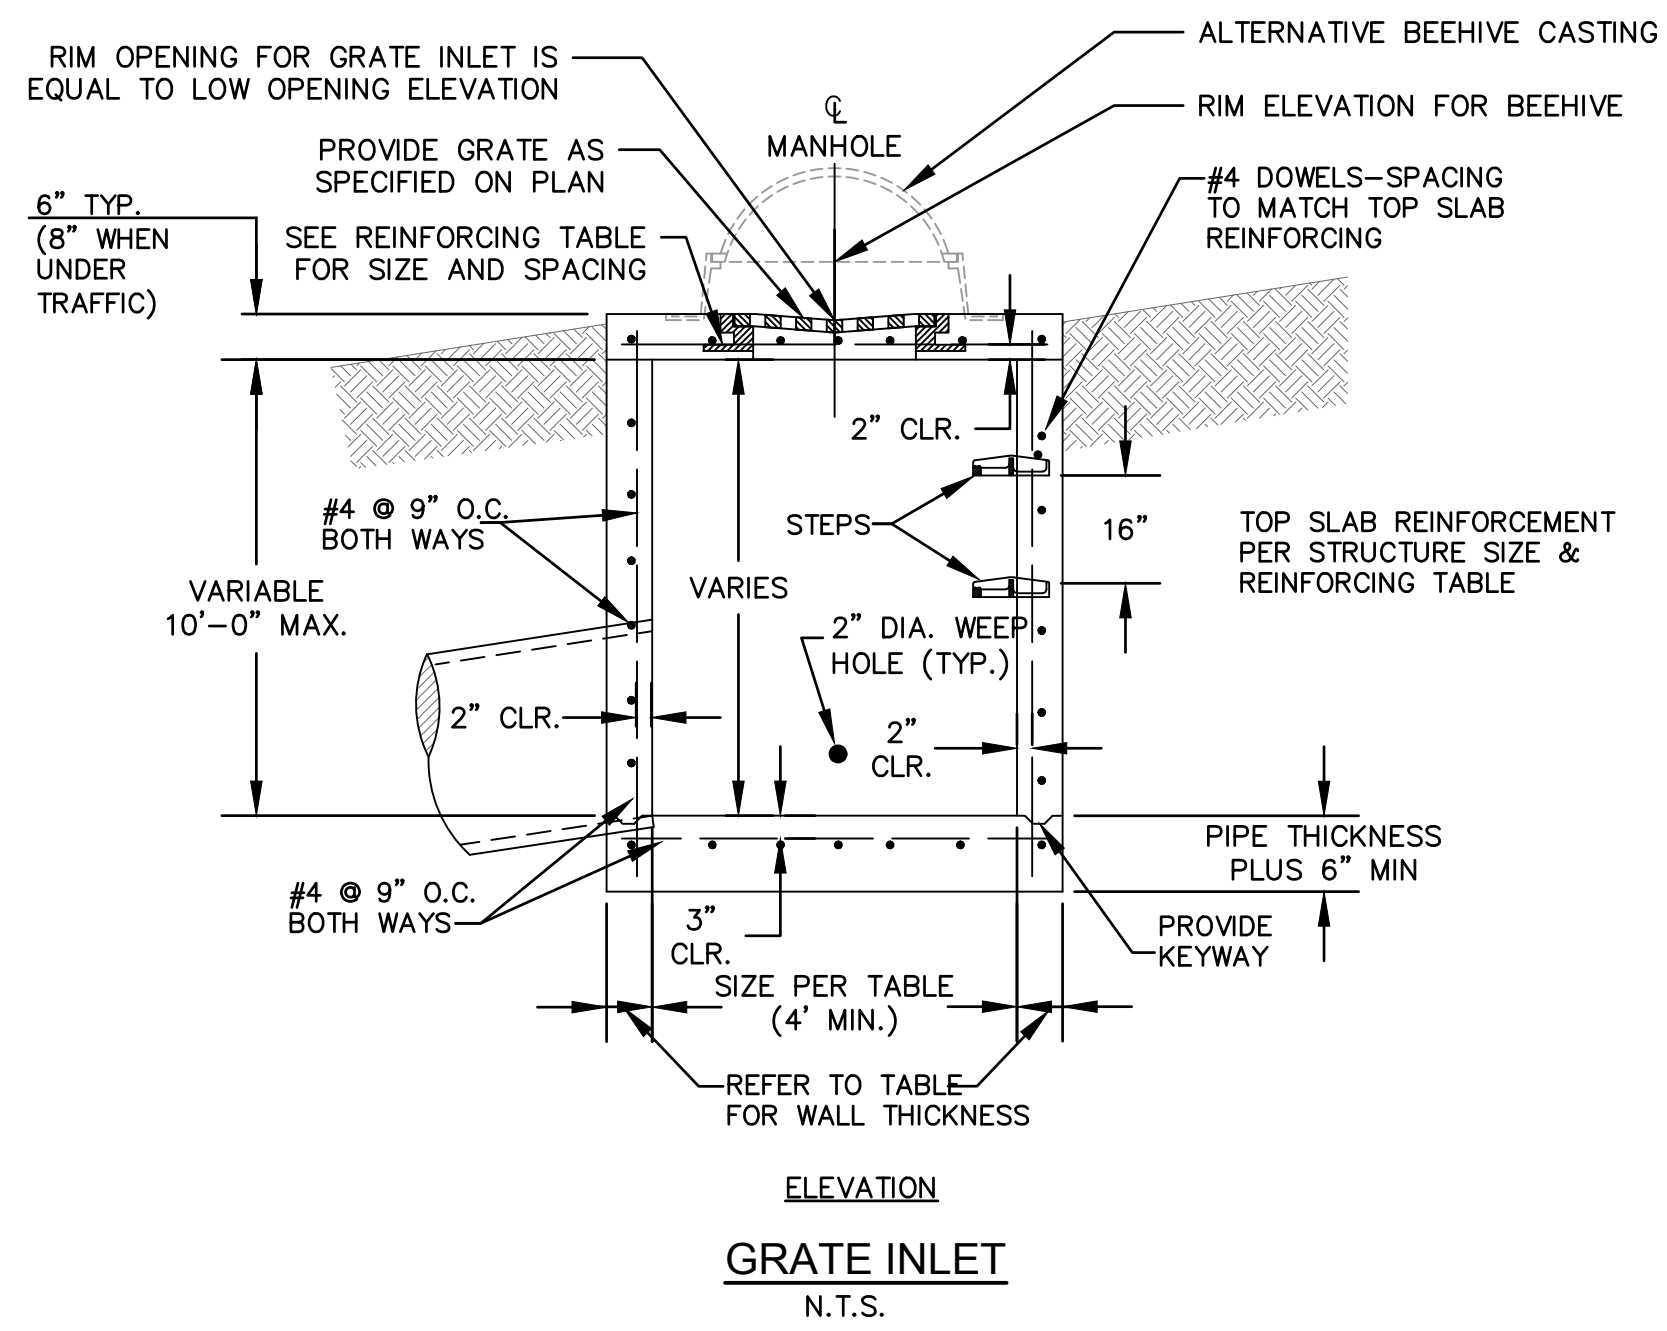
RIM OPENING FOR GRATE INLET IS EQUAL TO LOW OPENING ELEVATION

ALTERNATIVE BEEHIVE CASTING

RIM ELEVATION FOR BEEHIVE

℄ MANHOLE

PROVIDE GRATE AS SPECIFIED ON PLAN

6" TYP. (8" WHEN UNDER TRAFFIC)

SEE REINFORCING TABLE FOR SIZE AND SPACING

#4 DOWELS–SPACING TO MATCH TOP SLAB REINFORCING

2" CLR.

#4 @ 9" O.C. BOTH WAYS

STEPS

16"

TOP SLAB REINFORCEMENT PER STRUCTURE SIZE & REINFORCING TABLE

VARIABLE 10'–0" MAX.

VARIES

2" DIA. WEEP HOLE (TYP.)

2" CLR.

2" CLR.

PIPE THICKNESS PLUS 6" MIN

#4 @ 9" O.C. BOTH WAYS

3" CLR.

PROVIDE KEYWAY

SIZE PER TABLE (4' MIN.)

REFER TO TABLE FOR WALL THICKNESS

ELEVATION

GRATE INLET

N.T.S.